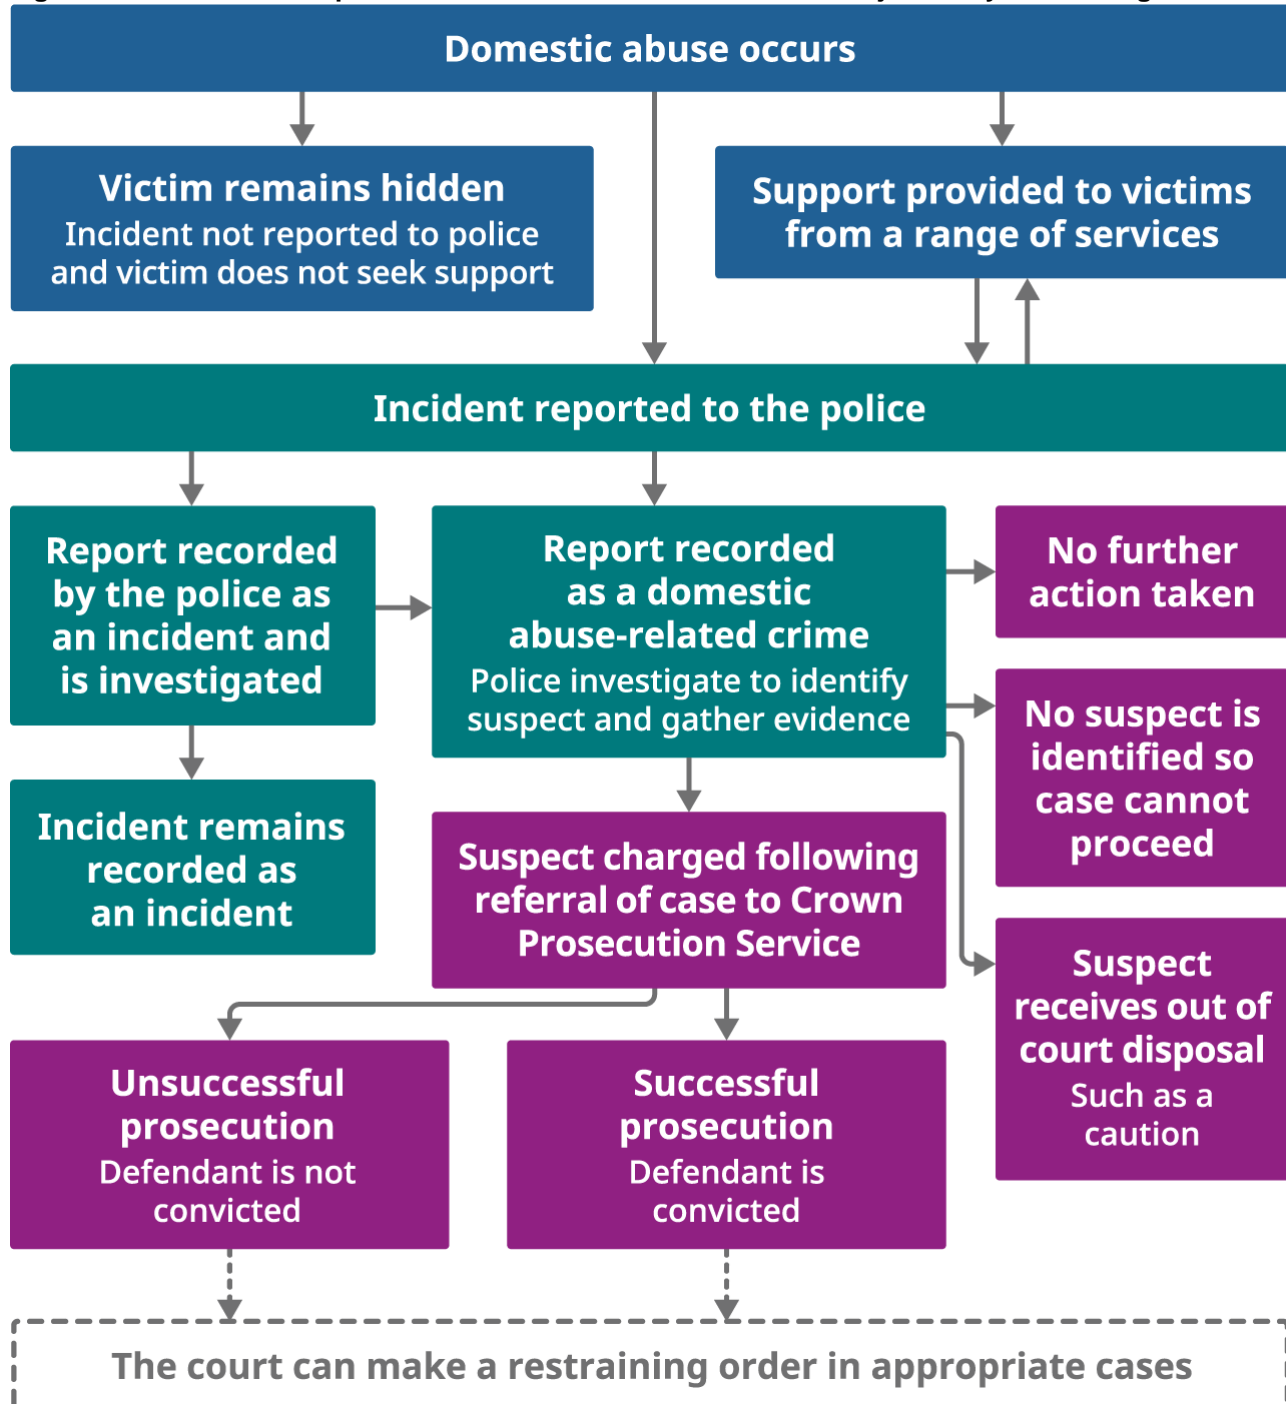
Domestic abuse occurs

Victim remains hidden
Incident not reported to police and victim does not seek support

Support provided to victims from a range of services

Incident reported to the police

Report recorded by the police as an incident and is investigated

Report recorded as a domestic abuse-related crime
Police investigate to identify suspect and gather evidence

No further action taken

No suspect is identified so case cannot proceed

Incident remains recorded as an incident

Suspect charged following referral of case to Crown Prosecution Service

Suspect receives out of court disposal
Such as a caution

Unsuccessful prosecution
Defendant is not convicted

Successful prosecution
Defendant is convicted

The court can make a restraining order in appropriate cases